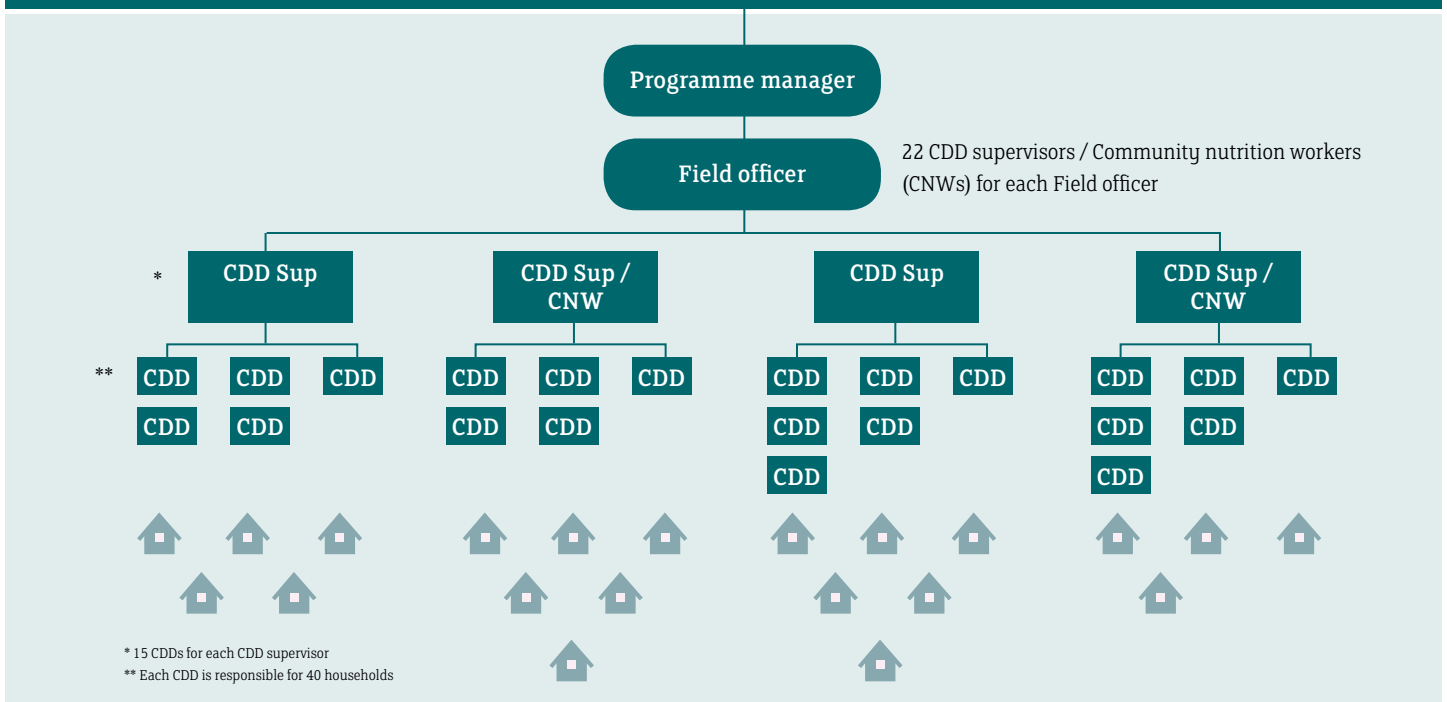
Programme manager

Field officer

22 CDD supervisors / Community nutrition workers (CNWs) for each Field officer

*

CDD Sup

CDD Sup / CNW

CDD Sup

CDD Sup / CNW

**

CDD CDD CDD
CDD CDD

CDD CDD CDD
CDD CDD

CDD CDD CDD
CDD CDD
CDD

CDD CDD CDD
CDD CDD
CDD

* 15 CDDs for each CDD supervisor
** Each CDD is responsible for 40 households